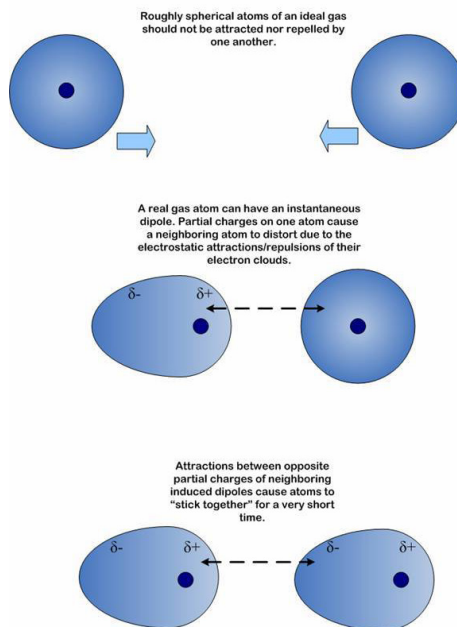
Roughly spherical atoms of an ideal gas should not be attracted nor repelled by one another.

A real gas atom can have an instantaneous dipole. Partial charges on one atom cause a neighboring atom to distort due to the electrostatic attractions/repulsions of their electron clouds.

$\delta$-

$\delta$+

Attractions between opposite partial charges of neighboring induced dipoles cause atoms to "stick together" for a very short time.

$\delta$-

$\delta$+

$\delta$-

$\delta$+